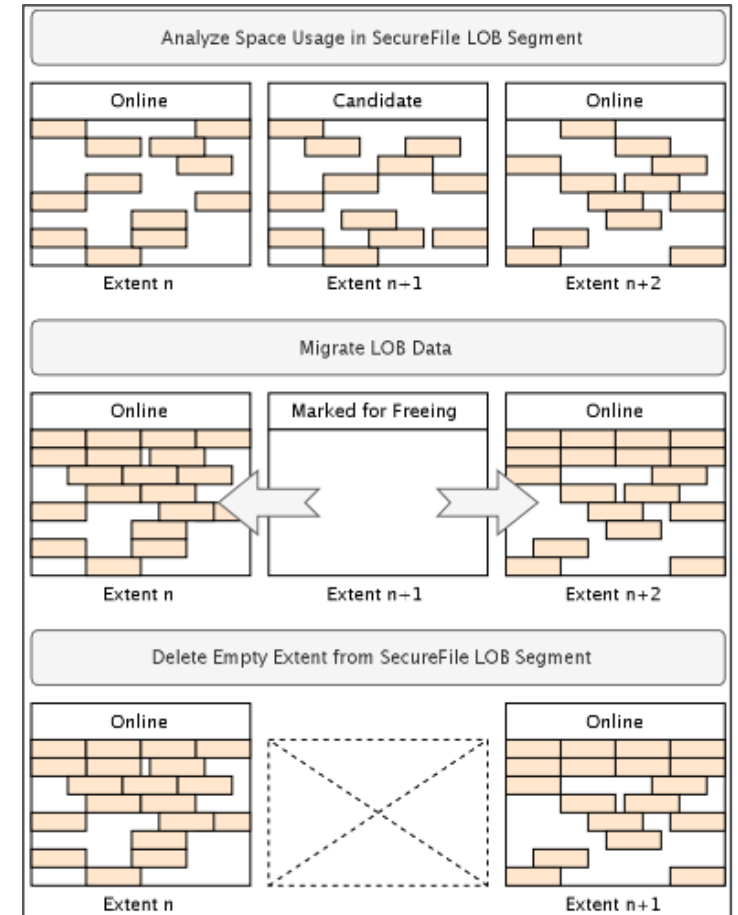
Analyze Space Usage in SecureFile LOB Segment

Online

Candidate

Online

Extent n

Extent n+1

Extent n+2

Migrate LOB Data

Online

Marked for Freeing

Online

Extent n

Extent n+1

Extent n+2

Delete Empty Extent from SecureFile LOB Segment

Online

Online

Extent n

Extent n+1